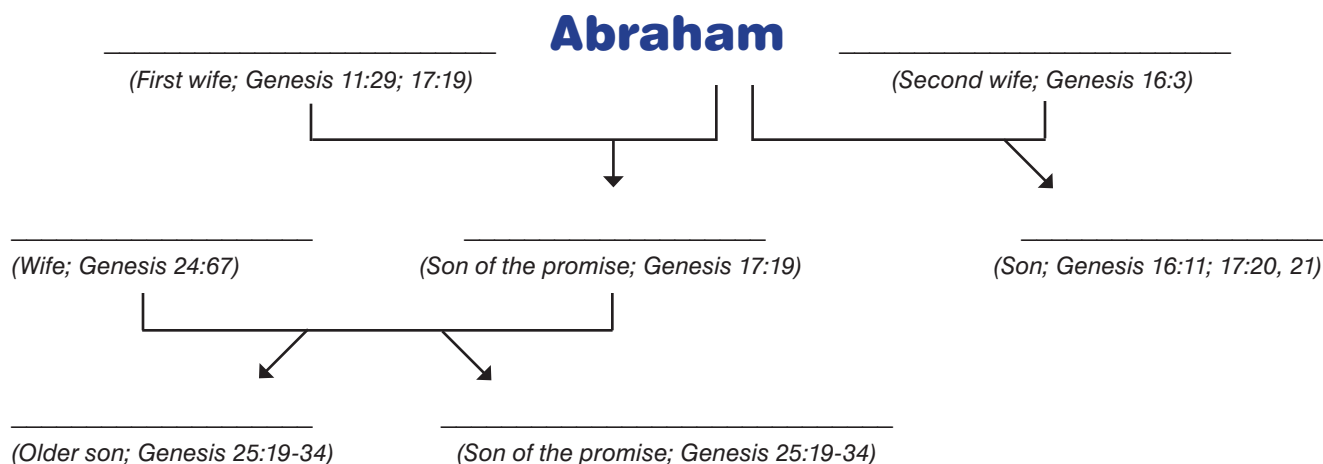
Abraham

_______________________
(First wife; Genesis 11:29; 17:19)

_______________________
(Second wife; Genesis 16:3)

_______________________
(Wife; Genesis 24:67)

_______________________
(Son of the promise; Genesis 17:19)

_______________________
(Son; Genesis 16:11; 17:20, 21)

_______________________
(Older son; Genesis 25:19-34)

_______________________
(Son of the promise; Genesis 25:19-34)